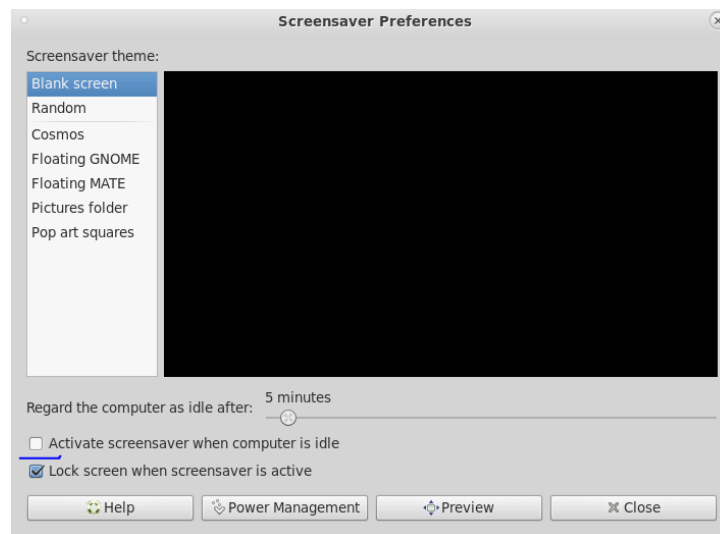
Screensaver Preferences

Screensaver theme:

Blank screen
Random
Cosmos
Floating GNOME
Floating MATE
Pictures folder
Pop art squares

Regard the computer as idle after: 5 minutes

Activate screensaver when computer is idle

Lock screen when screensaver is active

Help
Power Management
Preview
Close